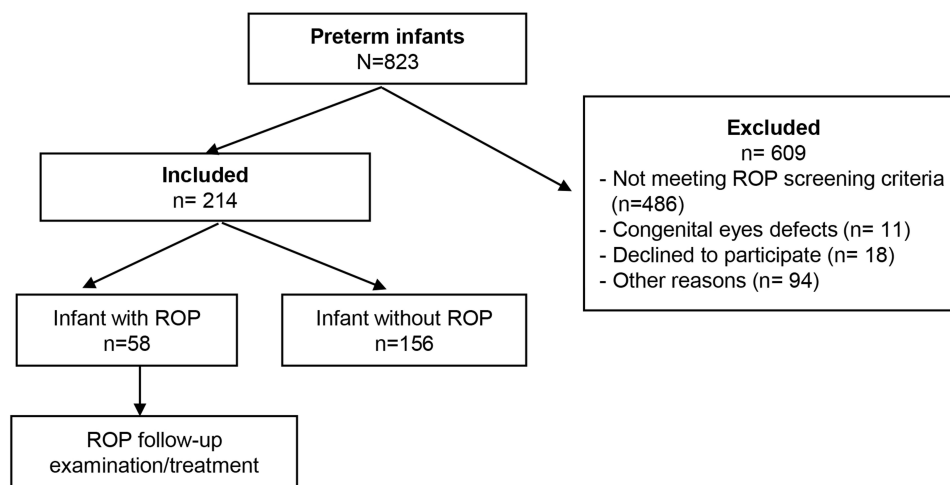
Preterm infants
N=823

Included
n= 214

Excluded
n= 609
- Not meeting ROP screening criteria (n=486)
- Congenital eyes defects (n= 11)
- Declined to participate (n= 18)
- Other reasons (n= 94)

Infant with ROP
n=58

Infant without ROP
n=156

ROP follow-up examination/treatment